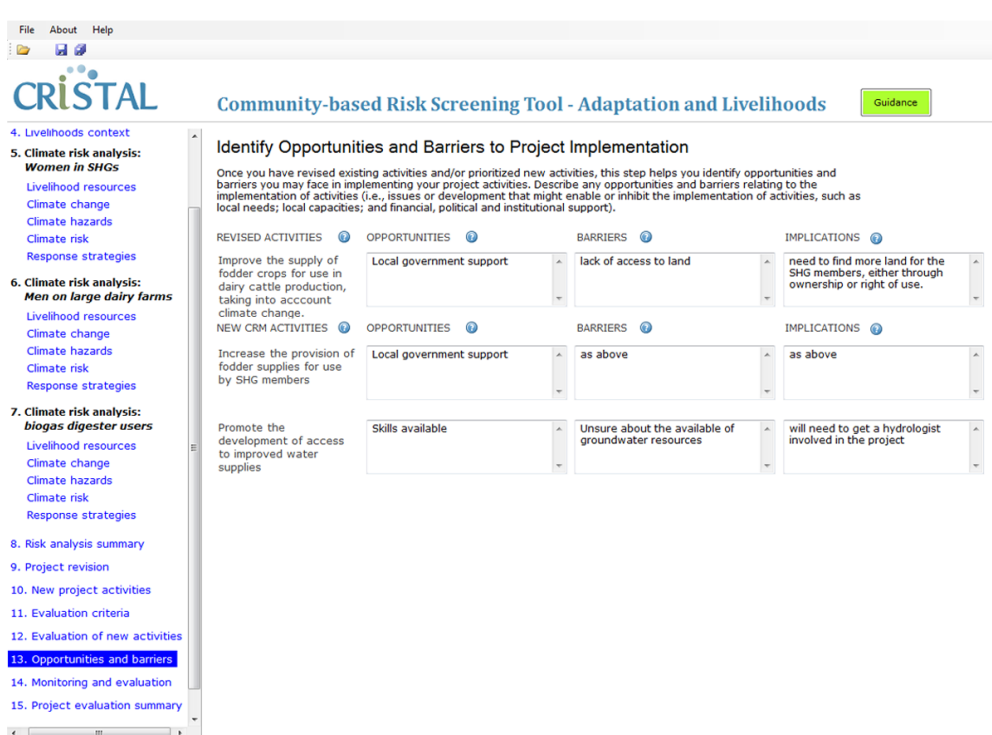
File About Help

CRiSTAL

Community-based Risk Screening Tool - Adaptation and Livelihoods

Guidance

4. Livelihoods context
5. Climate risk analysis: Women in SHGs
Livelihood resources
Climate change
Climate hazards
Climate risk
Response strategies
6. Climate risk analysis: Men on large dairy farms
Livelihood resources
Climate change
Climate hazards
Climate risk
Response strategies
7. Climate risk analysis: biogas digester users
Livelihood resources
Climate change
Climate hazards
Climate risk
Response strategies
8. Risk analysis summary
9. Project revision
10. New project activities
11. Evaluation criteria
12. Evaluation of new activities
13. Opportunities and barriers
14. Monitoring and evaluation
15. Project evaluation summary

Identify Opportunities and Barriers to Project Implementation

Once you have revised existing activities and/or prioritized new activities, this step helps you identify opportunities and barriers you may face in implementing your project activities. Describe any opportunities and barriers relating to the implementation of activities (i.e., issues or development that might enable or inhibit the implementation of activities, such as local needs; local capacities; and financial, political and institutional support).

| REVISED ACTIVITIES | OPPORTUNITIES | BARRIERS | IMPLICATIONS |
|---|---|---|---|
| Improve the supply of fodder crops for use in dairy cattle production, taking into acccount climate change. | Local government support | lack of access to land | need to find more land for the SHG members, either through ownership or right of use. |
| NEW CRM ACTIVITIES | OPPORTUNITIES | BARRIERS | IMPLICATIONS |
| Increase the provision of fodder supplies for use by SHG members | Local government support | as above | as above |
| Promote the development of access to improved water supplies | Skills available | Unsure about the available of groundwater resources | will need to get a hydrologist involved in the project |